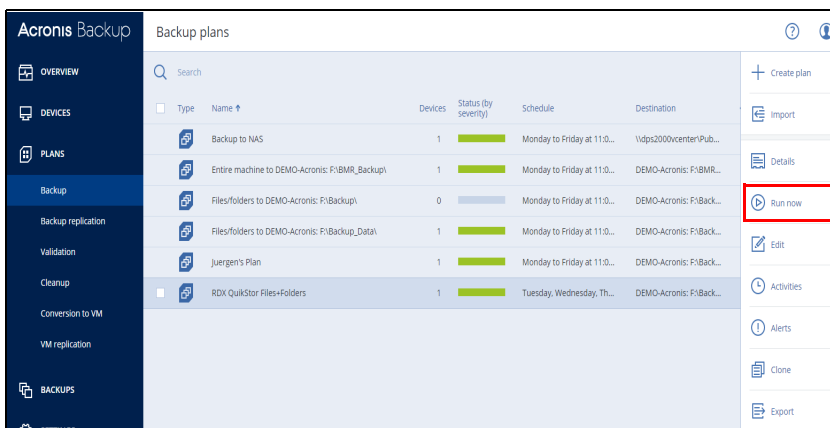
Acronis Backup

OVERVIEW
DEVICES
PLANS
Backup
Backup replication
Validation
Cleanup
Conversion to VM
VM replication
BACKUPS

Backup plans

Search

| | Type | Name ↑ | Devices | Status (by severity) | Schedule | Destination |
|---|---|---|---|---|---|---|
| | | Backup to NAS | 1 | | Monday to Friday at 11:0... | \\dps2000vcenter\Pub... |
| | | Entire machine to DEMO-Acronis: F:\BMR_Backup\ | 1 | | Monday to Friday at 11:0... | DEMO-Acronis: F:\BMR... |
| | | Files/folders to DEMO-Acronis: F:\Backup\ | 0 | | Monday to Friday at 11:0... | DEMO-Acronis: F:\Back... |
| | | Files/folders to DEMO-Acronis: F:\Backup_Data\ | 1 | | Monday to Friday at 11:0... | DEMO-Acronis: F:\Back... |
| | | Juergen's Plan | 1 | | Monday to Friday at 11:0... | DEMO-Acronis: F:\Back... |
| | | RDX QuikStor Files+Folders | 1 | | Tuesday, Wednesday, Th... | DEMO-Acronis: F:\Back... |

Create plan
Import
Details
Run now
Edit
Activities
Alerts
Clone
Export